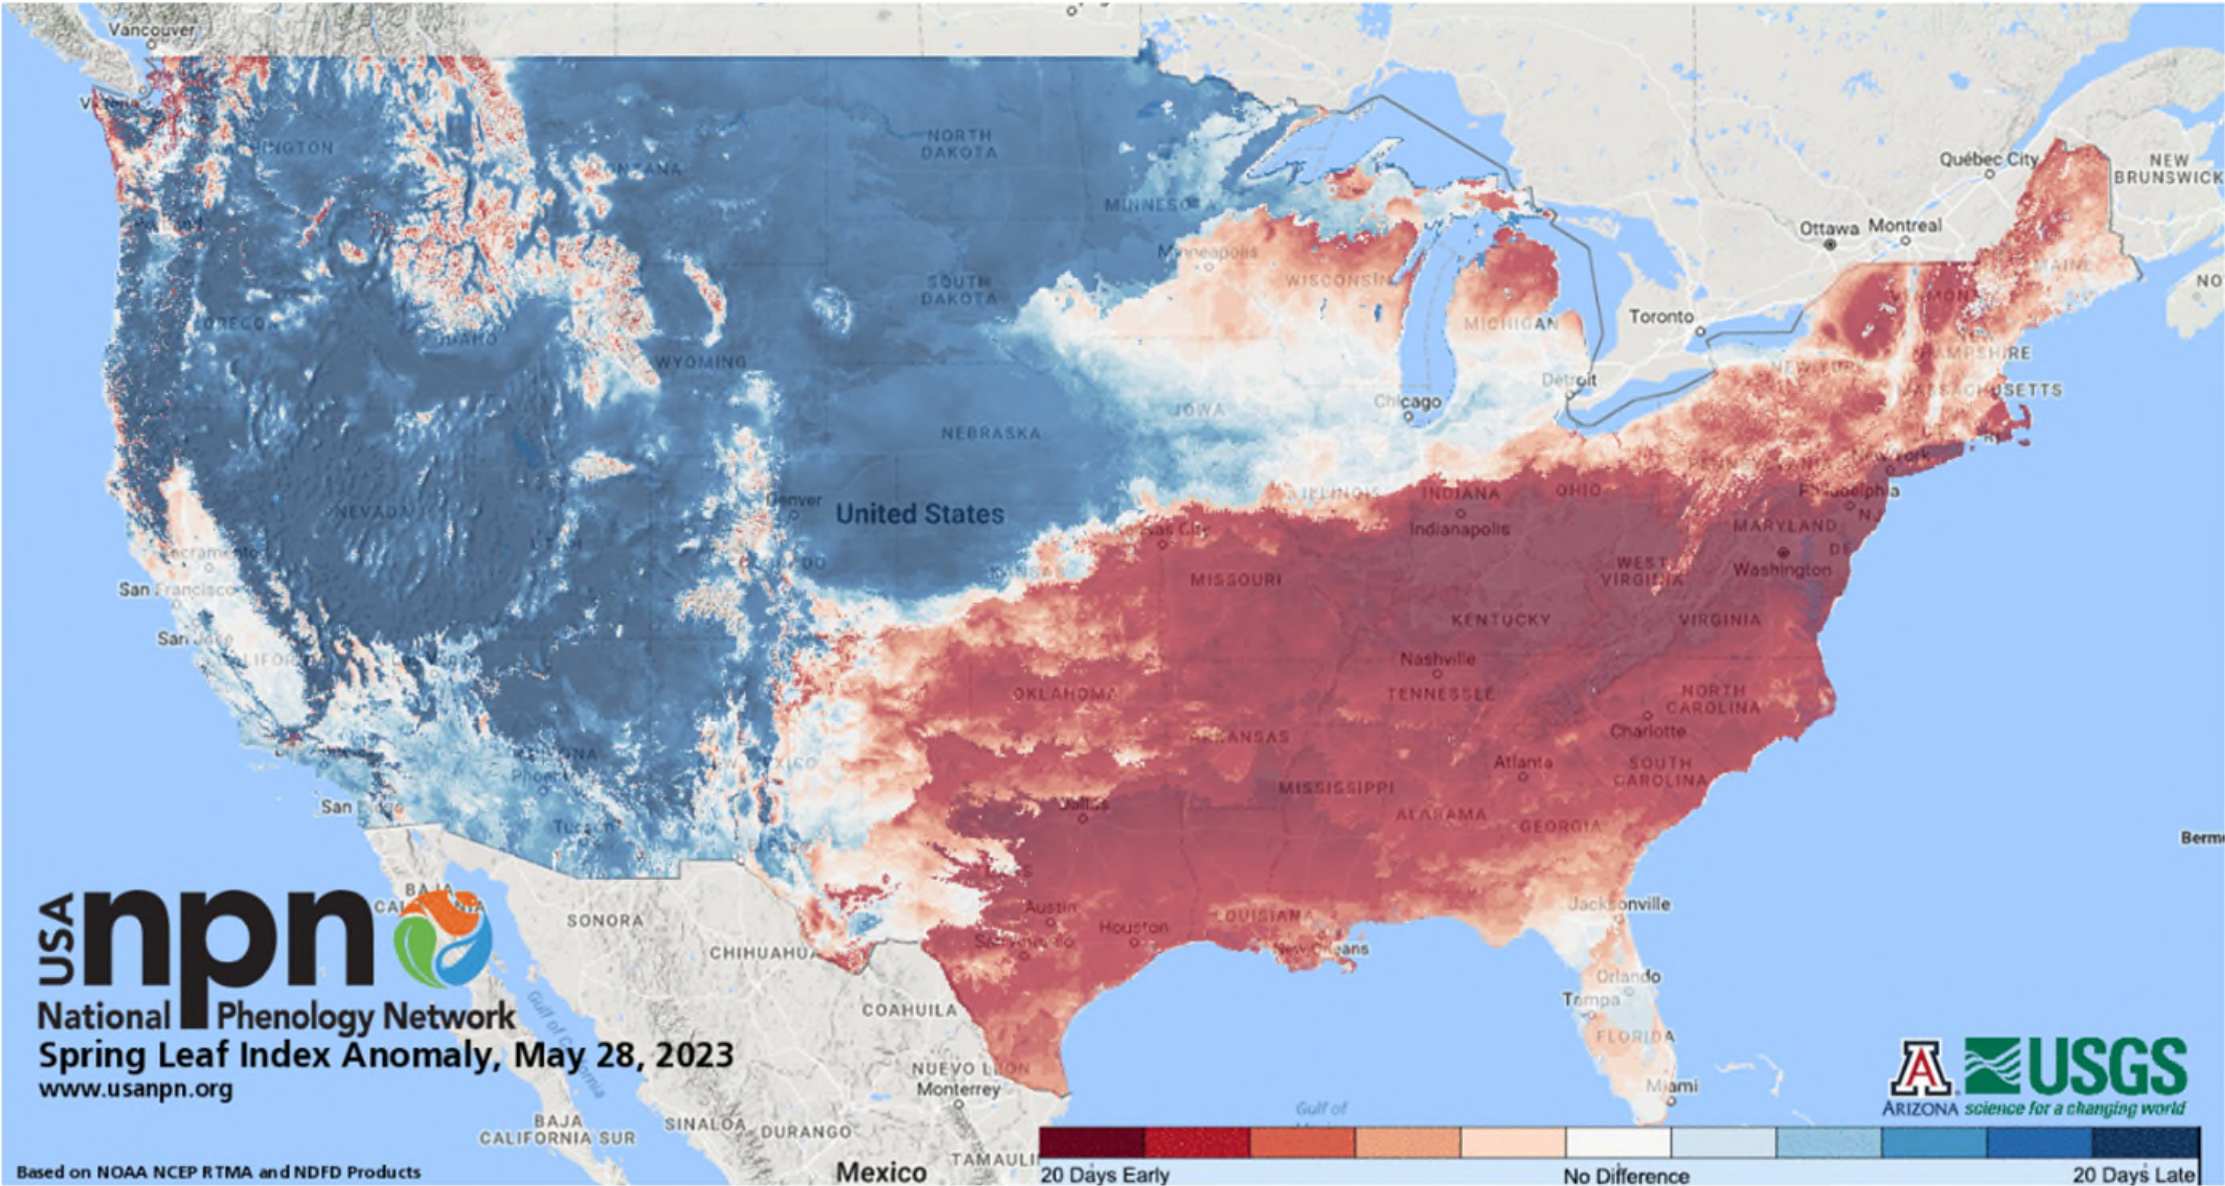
Vancouver
Victoria
WASHINGTON
MONTANA
NORTH DAKOTA
MINNESOTA
Minneapolis
SOUTH DAKOTA
WISCONSIN
MICHIGAN
OREGON
IDAHO
WYOMING
IOWA
Chicago
Detroit
Toronto
Ottawa
Montreal
Québec City
NEW BRUNSWICK
MAINE
VERMONT
NEW HAMPSHIRE
MASSACHUSETTS
NEW YORK
New York
NEBRASKA
NEVADA
UTAH
Denver
United States
COLORADO
KANSAS
Kansas City
ILLINOIS
INDIANA
Indianapolis
OHIO
Philadelphia
NJ
MARYLAND
DE
Washington
WEST VIRGINIA
VIRGINIA
KENTUCKY
MISSOURI
Sacramento
San Francisco
San Jose
CALIFORNIA
Nashville
TENNESSEE
OKLAHOMA
NORTH CAROLINA
Charlotte
ARKANSAS
Atlanta
SOUTH CAROLINA
ARIZONA
Phoenix
NEW MEXICO
MISSISSIPPI
ALABAMA
GEORGIA
San Diego
Tucson
Dallas
TEXAS
Austin
Houston
San Antonio
LOUISIANA
New Orleans
Jacksonville
Orlando
Tampa
FLORIDA
Miami
BAJA CALIFORNIA
SONORA
CHIHUAHUA
COAHUILA
NUEVO LEON
Monterrey
Gulf of California
BAJA CALIFORNIA SUR
SINALOA
DURANGO
Mexico
TAMAULIPAS
Gulf of Mexico
Bermuda

USA npn
National Phenology Network
Spring Leaf Index Anomaly, May 28, 2023
www.usanpn.org

ARIZONA
USGS
science for a changing world

Based on NOAA NCEP RTMA and NDFD Products

20 Days Early
No Difference
20 Days Late